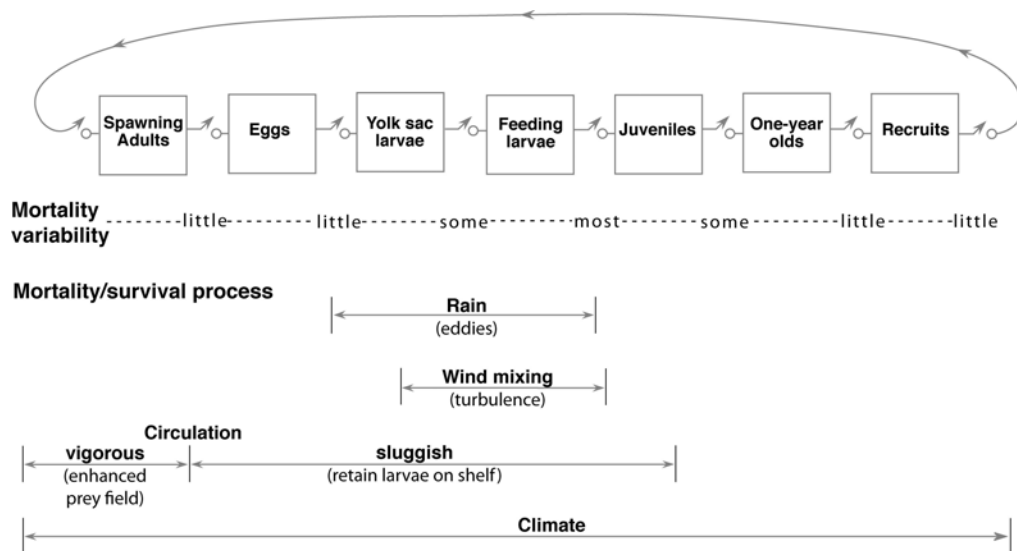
Spawning Adults

Eggs

Yolk sac larvae

Feeding larvae

Juveniles

One-year olds

Recruits

Mortality variability --------little--------- little-------- some--------- most-------- some ---------little-------little

Mortality/survival process

Rain
(eddies)

Wind mixing
(turbulence)

Circulation

vigorous
(enhanced prey field)

sluggish
(retain larvae on shelf)

Climate